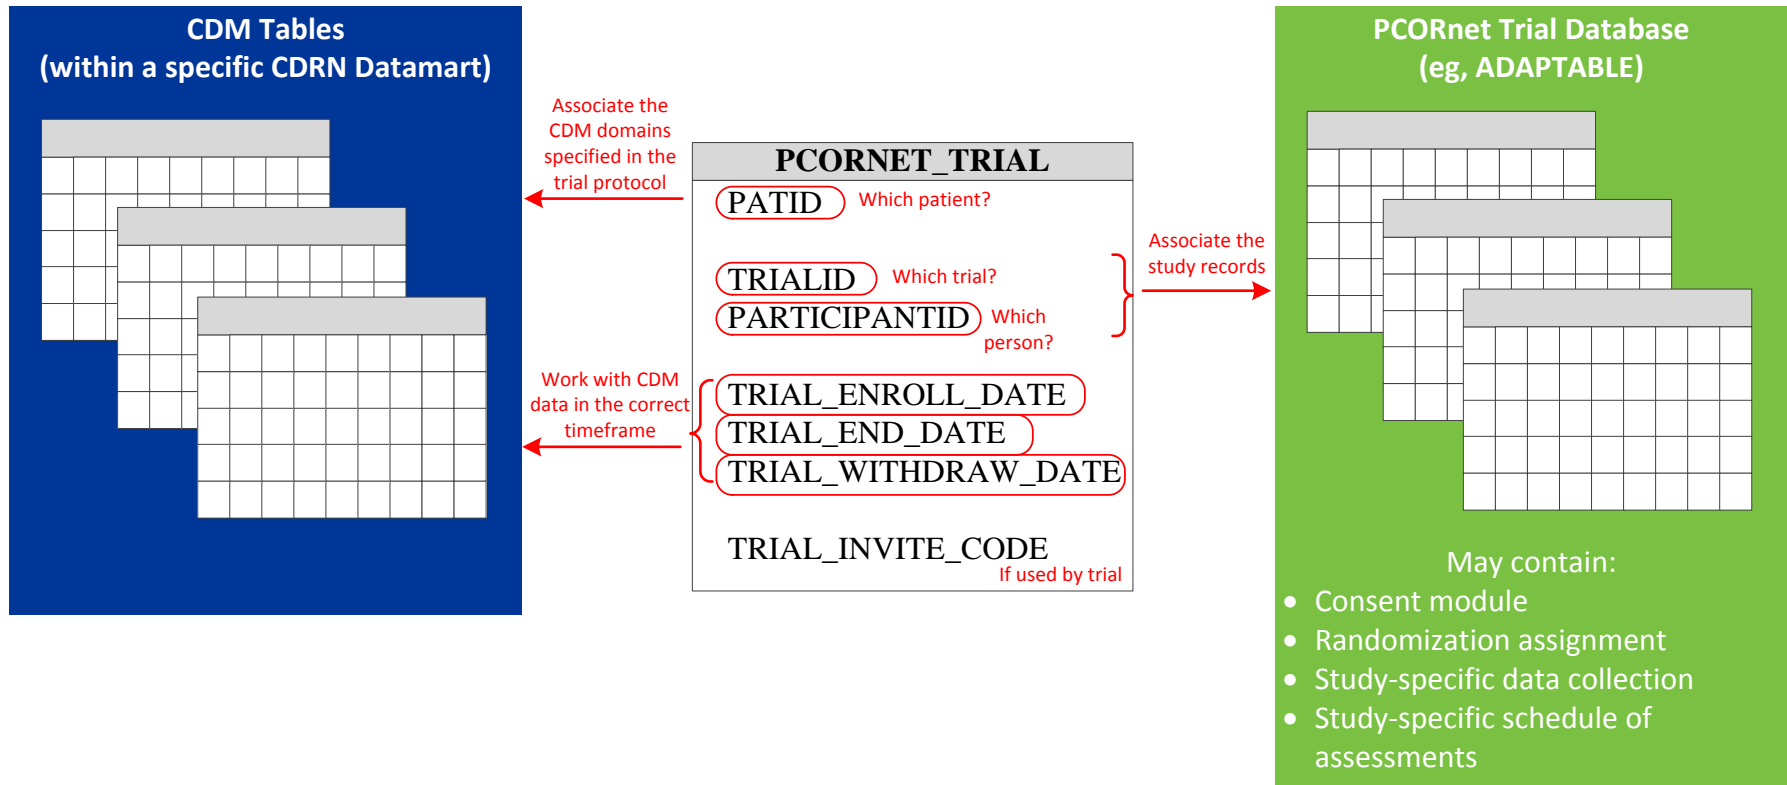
CDM Tables
(within a specific CDRN Datamart)

Associate the CDM domains specified in the trial protocol

Work with CDM data in the correct timeframe

PCORNET_TRIAL

PATID Which patient?

TRIALID Which trial?

PARTICIPANTID Which person?

TRIAL_ENROLL_DATE

TRIAL_END_DATE

TRIAL_WITHDRAW_DATE

TRIAL_INVITE_CODE
If used by trial

Associate the study records

PCORnet Trial Database
(eg, ADAPTABLE)

May contain:
- Consent module
- Randomization assignment
- Study-specific data collection
- Study-specific schedule of assessments